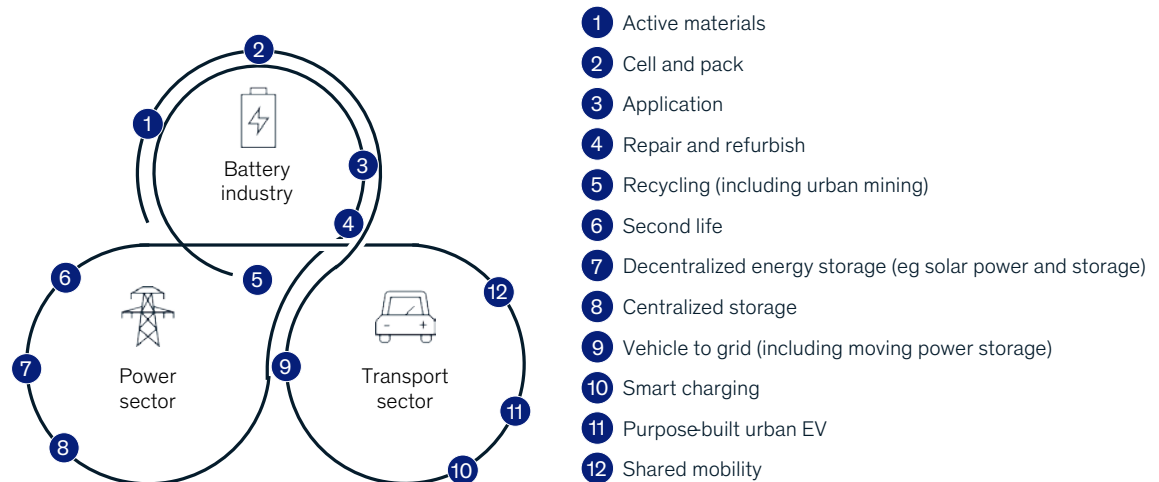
2
1
Battery industry
3
4
6
5
Power sector
7
8
9
Transport sector
12
11
10

1 Active materials
2 Cell and pack
3 Application
4 Repair and refurbish
5 Recycling (including urban mining)
6 Second life
7 Decentralized energy storage (eg solar power and storage)
8 Centralized storage
9 Vehicle to grid (including moving power storage)
10 Smart charging
11 Purpose-built urban EV
12 Shared mobility